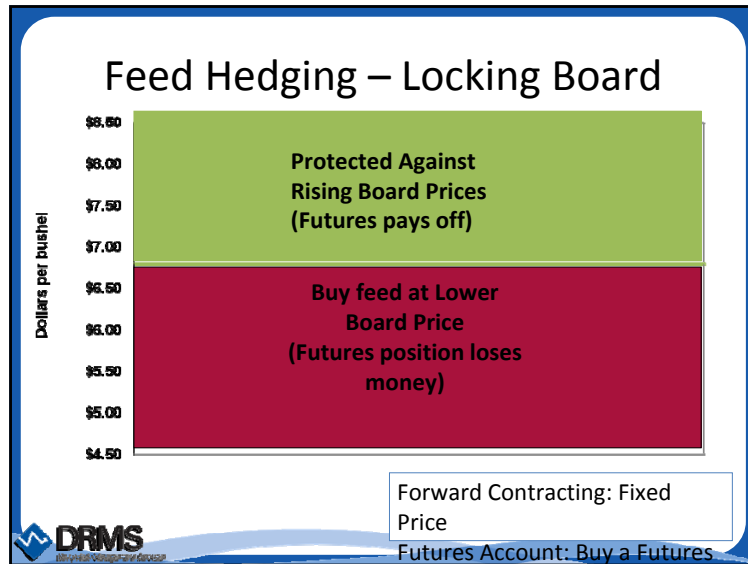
Feed Hedging – Locking Board

$8.50
$8.00
$7.50
$7.00
$6.50
$6.00
$5.50
$5.00
$4.50

Dollars per bushel

Protected Against Rising Board Prices (Futures pays off)

Buy feed at Lower Board Price (Futures position loses money)

Forward Contracting: Fixed Price

Futures Account: Buy a Futures

DRMS
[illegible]